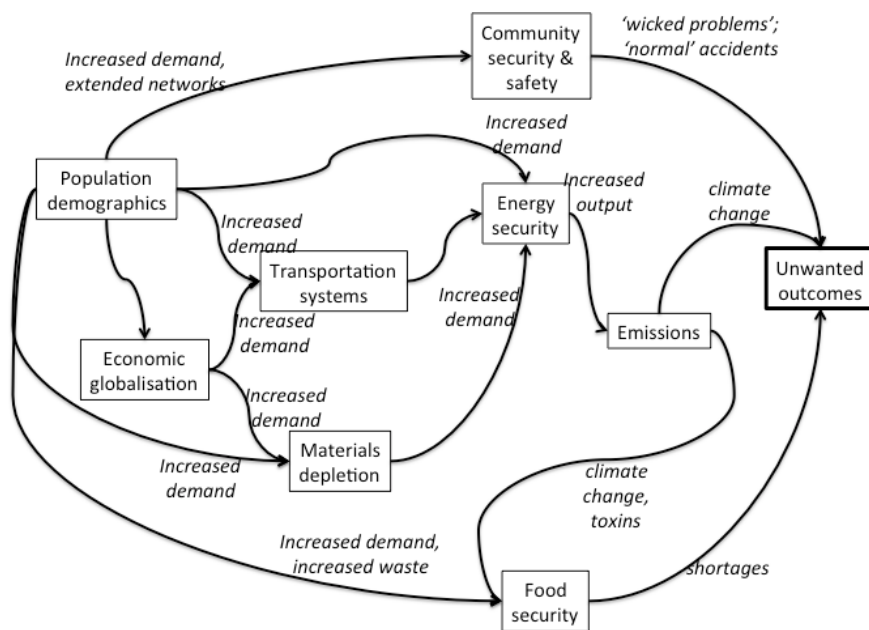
Community security & safety

'wicked problems'; 'normal' accidents

Increased demand, extended networks

Increased demand

Population demographics

Increased output

Energy security

climate change

Increased demand

Unwanted outcomes

Transportation systems

Increased demand

Increased demand

Emissions

Increased demand

Economic globalisation

Increased demand

Materials depletion

Increased demand

climate change, toxins

Increased demand, increased waste

shortages

Food security